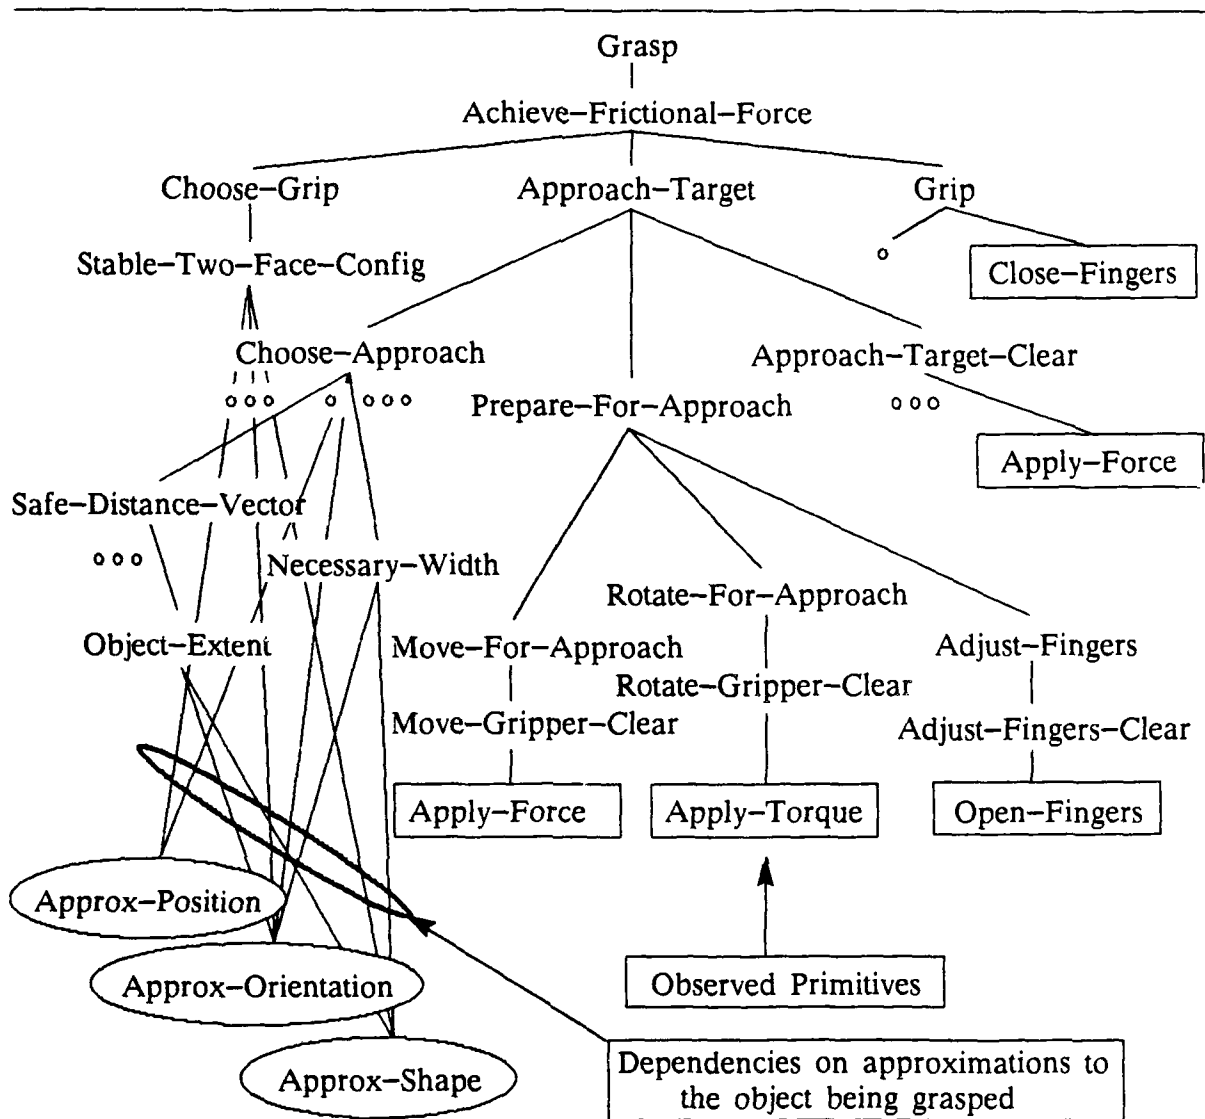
Grasp

Achieve–Frictional–Force

Choose–Grip

Approach–Target

Grip

Stable–Two–Face–Config

Close–Fingers

Choose–Approach

Approach–Target–Clear

Prepare–For–Approach

Apply–Force

Safe–Distance–Vector

Necessary–Width

Rotate–For–Approach

Object–Extent

Move–For–Approach

Adjust–Fingers

Rotate–Gripper–Clear

Move–Gripper–Clear

Adjust–Fingers–Clear

Apply–Force

Apply–Torque

Open–Fingers

Approx–Position

Approx–Orientation

Observed Primitives

Approx–Shape

Dependencies on approximations to the object being grasped